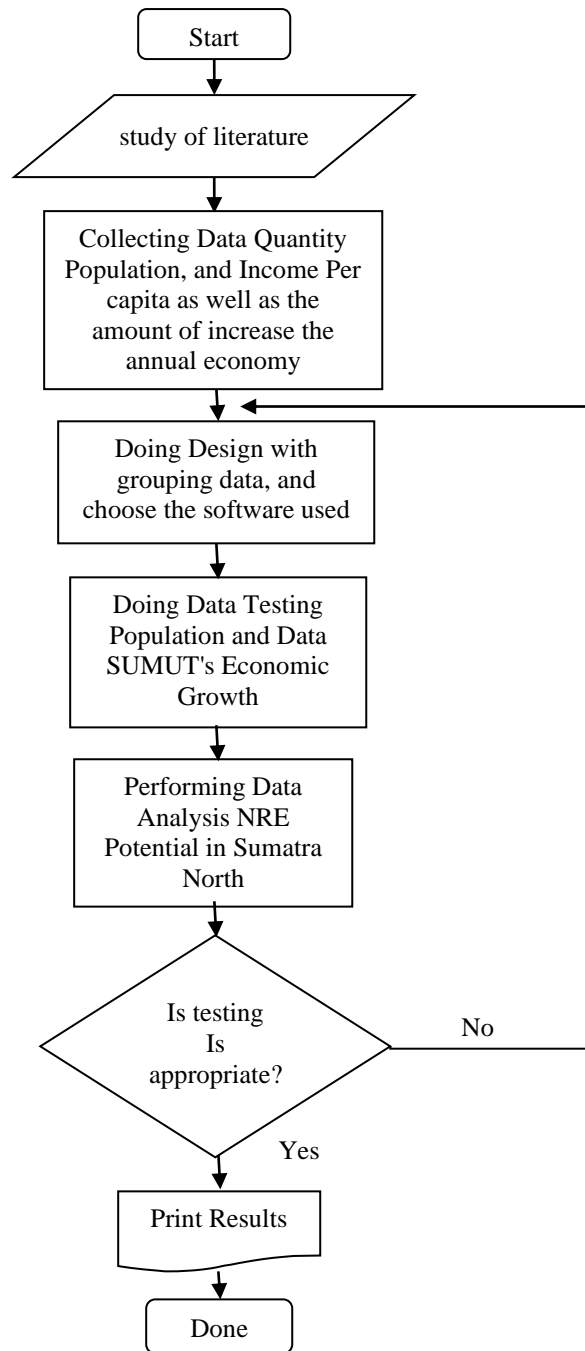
Start

study of literature

Collecting Data Quantity Population, and Income Per capita as well as the amount of increase the annual economy

Doing Design with grouping data, and choose the software used

Doing Data Testing Population and Data SUMUT's Economic Growth

Performing Data Analysis NRE Potential in Sumatra North

Is testing Is appropriate?

No

Yes

Print Results

Done